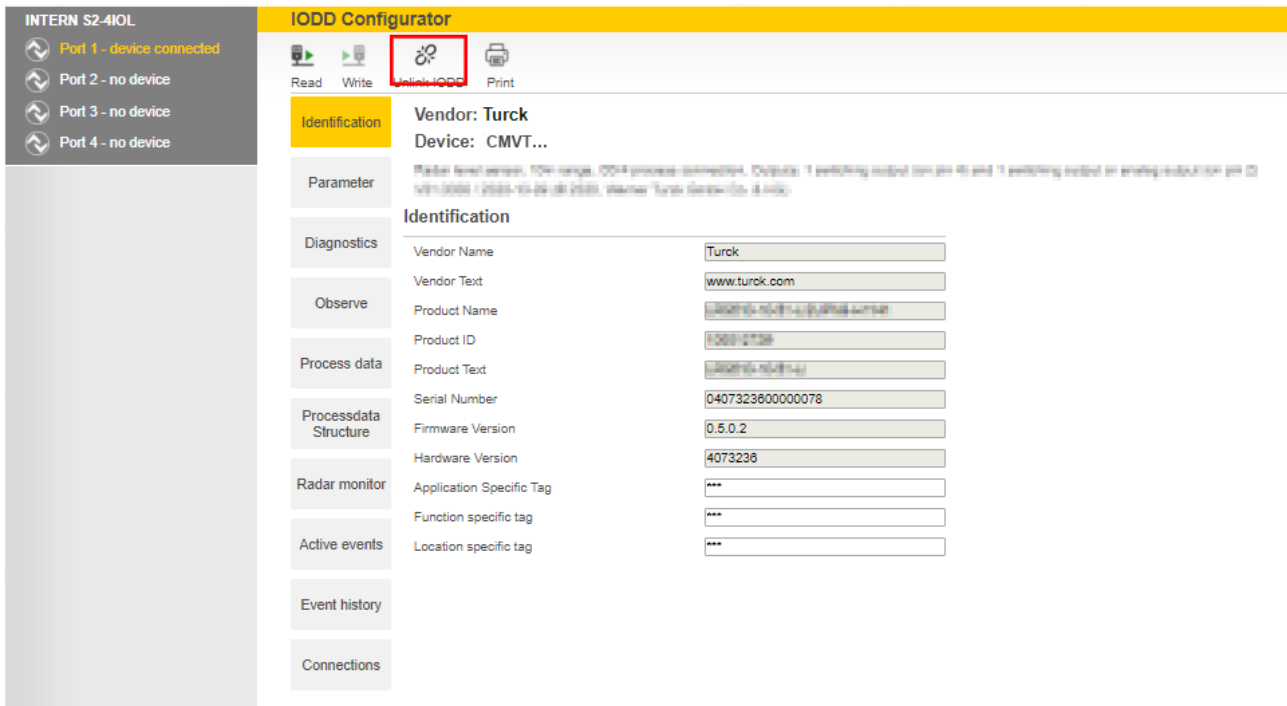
INTERN S2-4IOL

Port 1 - device connected

Port 2 - no device

Port 3 - no device

Port 4 - no device

IODD Configurator

Read Write Unlink IODD Print

Identification

Parameter

Diagnostics

Observe

Process data

Processdata Structure

Radar monitor

Active events

Event history

Connections

Vendor: Turck

Device: CMVT...

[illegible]

Identification

| | |
|---|---|
| Vendor Name | Turck |
| Vendor Text | www.turck.com |
| Product Name | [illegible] |
| Product ID | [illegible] |
| Product Text | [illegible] |
| Serial Number | 0407323600000078 |
| Firmware Version | 0.5.0.2 |
| Hardware Version | 4073236 |
| Application Specific Tag | *** |
| Function specific tag | *** |
| Location specific tag | *** |